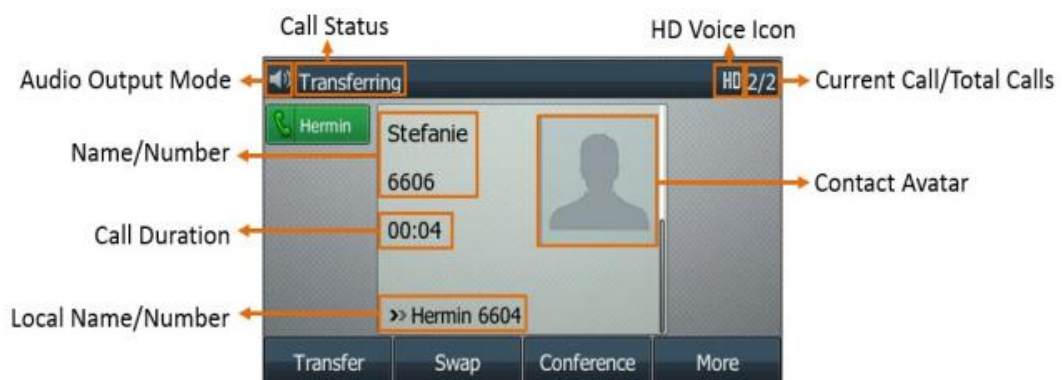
Call Status

HD Voice Icon

Audio Output Mode

Transferring

HD 2/2

Current Call/Total Calls

Hermin

Stefanie

6606

Name/Number

Contact Avatar

Call Duration

00:04

Local Name/Number

>> Hermin 6604

Transfer

Swap

Conference

More